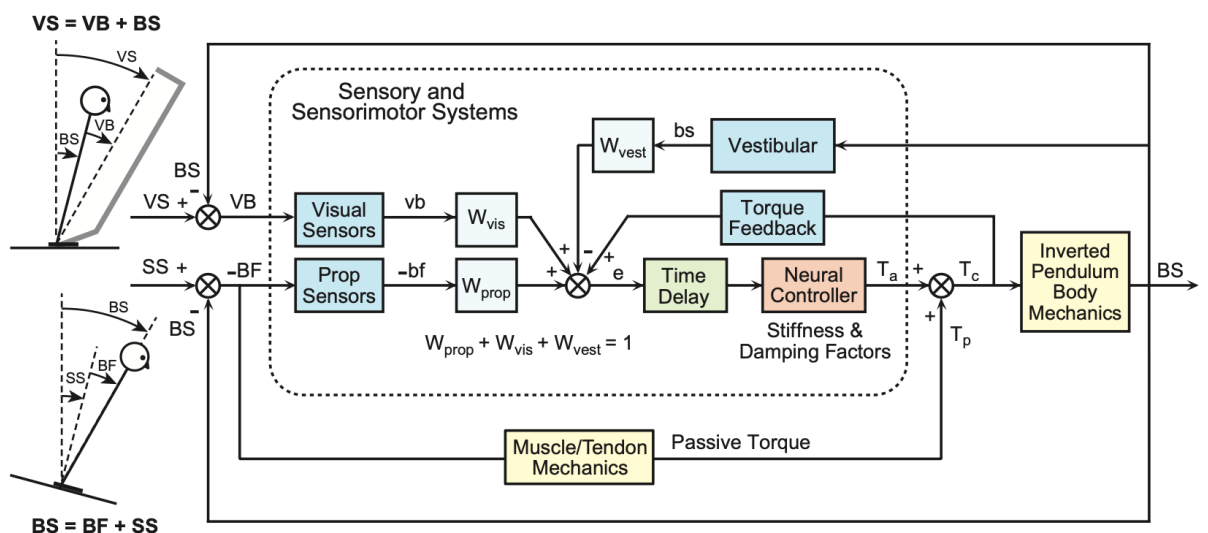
VS = VB + BS

VS

VB

BS

BS

VS +

-

VB

SS +

-BF

BS

-

BS

SS

BF

BS = BF + SS

Sensory and Sensorimotor Systems

$W_{vest}$

bs

Vestibular

Visual Sensors

vb

$W_{vis}$

Torque Feedback

+

-

+

Prop Sensors

-bf

$W_{prop}$

+

e

Time Delay

Neural Controller

$T_a$

+

$T_c$

Inverted Pendulum Body Mechanics

BS

+

$T_p$

$W_{prop} + W_{vis} + W_{vest} = 1$

Stiffness & Damping Factors

Muscle/Tendon Mechanics

Passive Torque